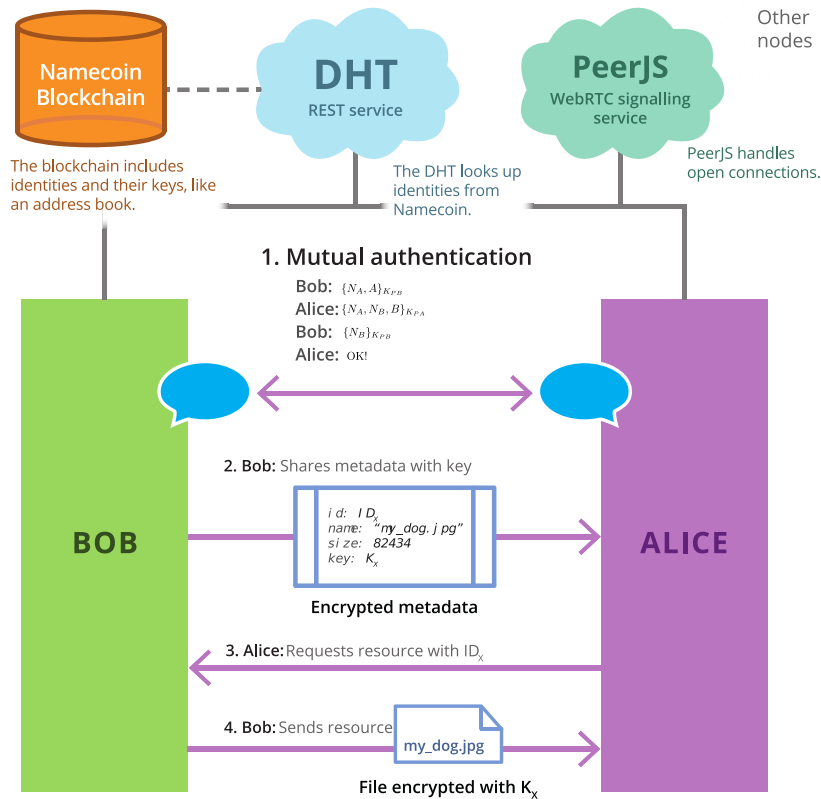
Other nodes

Namecoin Blockchain

DHT
REST service

PeerJS
WebRTC signalling service

The blockchain includes identities and their keys, like an address book.

The DHT looks up identities from Namecoin.

PeerJS handles open connections.

1. Mutual authentication
Bob: $\{N_A, A\}_{K_{PB}}$
Alice: $\{N_A, N_B, B\}_{K_{PA}}$
Bob: $\{N_B\}_{K_{PB}}$
Alice: OK!

2. Bob: Shares metadata with key

BOB

id: $ID_X$
name: "my_dog.jpg"
size: 82434
key: $K_X$

ALICE

Encrypted metadata

3. Alice: Requests resource with $ID_X$

4. Bob: Sends resource

my_dog.jpg

File encrypted with $K_X$